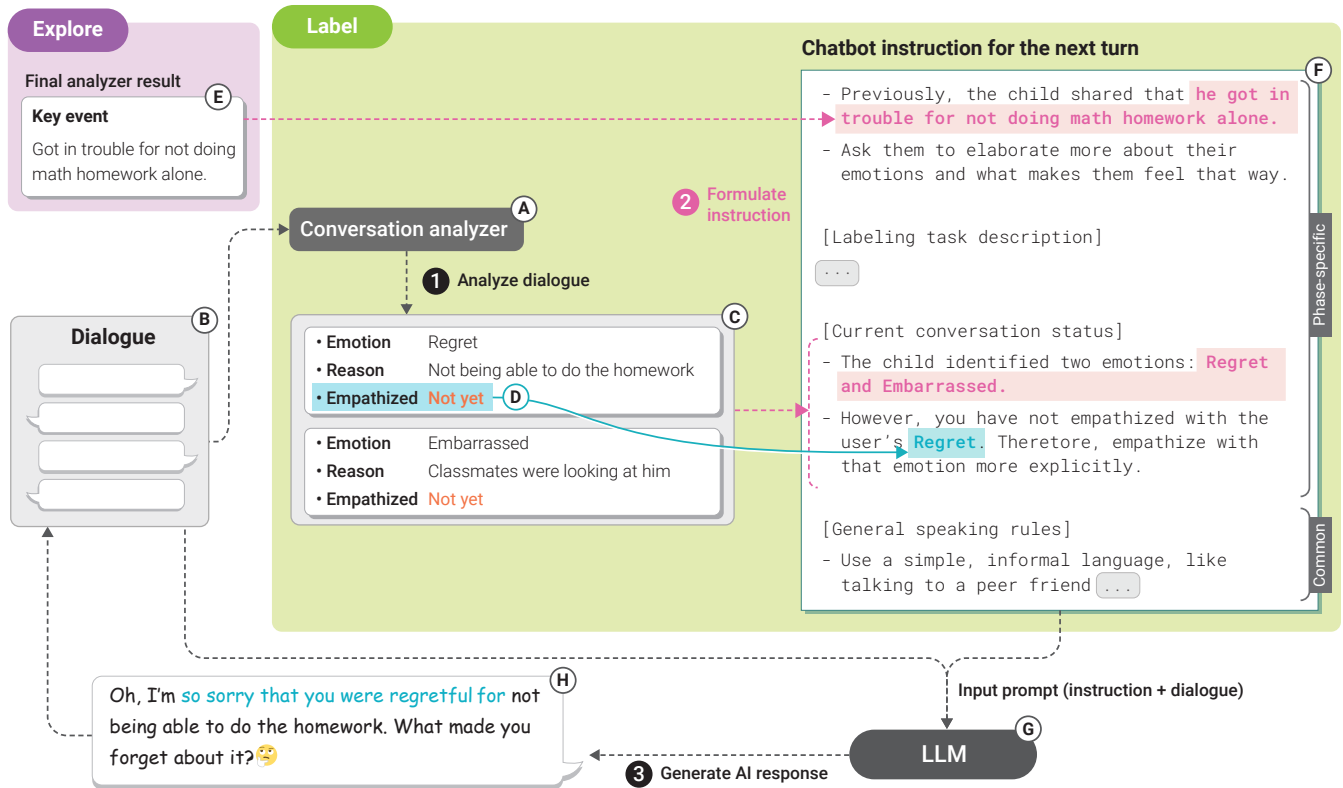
Explore

Final analyzer result

E

Key event

Got in trouble for not doing math homework alone.

Label

Chatbot instruction for the next turn

F

- Previously, the child shared that he got in trouble for not doing math homework alone.

- Ask them to elaborate more about their emotions and what makes them feel that way.

2 Formulate instruction

[Labeling task description]

...

Phase-specific

A

Conversation analyzer

1 Analyze dialogue

B

Dialogue

C

• Emotion Regret
• Reason Not being able to do the homework
• Empathized Not yet

D

• Emotion Embarrassed
• Reason Classmates were looking at him
• Empathized Not yet

[Current conversation status]

- The child identified two emotions: Regret and Embarrassed.

- However, you have not empathized with the user's Regret. Theretore, empathize with that emotion more explicitly.

[General speaking rules]

- Use a simple, informal language, like talking to a peer friend ...

Common

H

Oh, I'm so sorry that you were regretful for not being able to do the homework. What made you forget about it?

Input prompt (instruction + dialogue)

G

LLM

3 Generate AI response